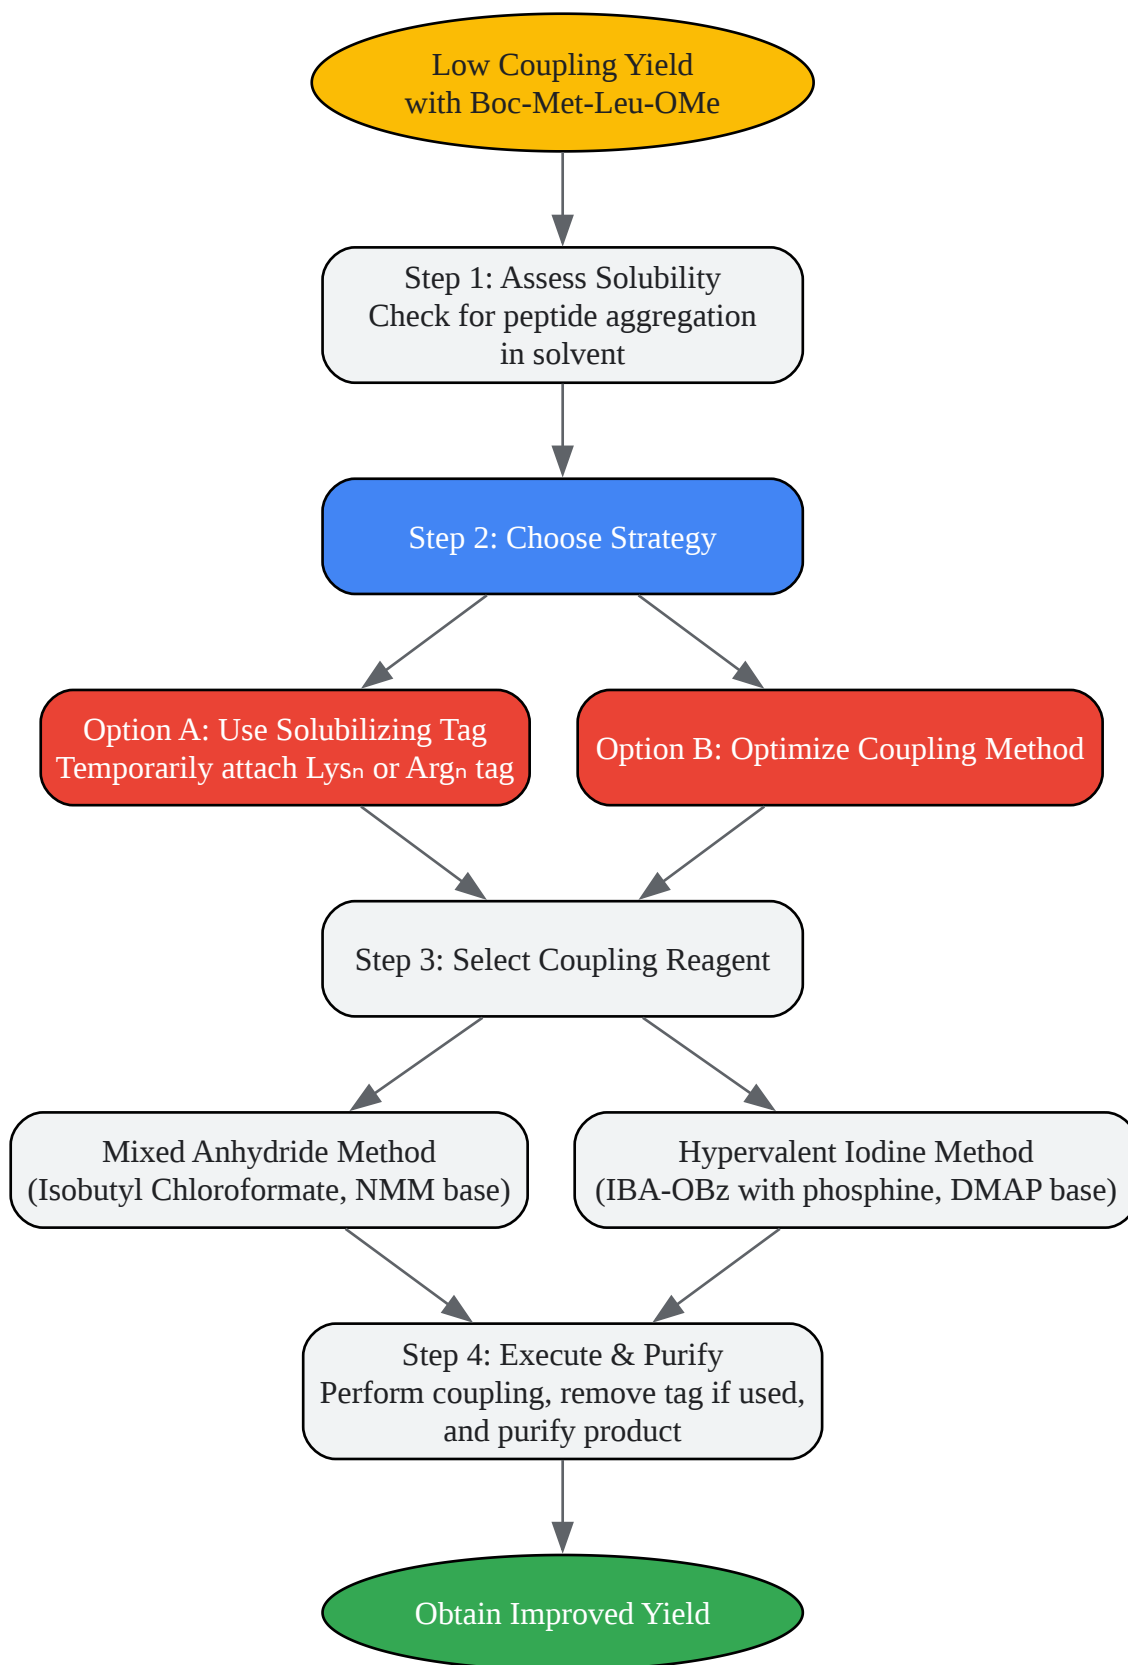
Low Coupling Yield
with Boc-Met-Leu-OMe

Step 1: Assess Solubility
Check for peptide aggregation
in solvent

Step 2: Choose Strategy

Option A: Use Solubilizing Tag
Temporarily attach Lysₙ or Argₙ tag

Option B: Optimize Coupling Method

Step 3: Select Coupling Reagent

Mixed Anhydride Method
(Isobutyl Chloroformate, NMM base)

Hypervalent Iodine Method
(IBA-OBz with phosphine, DMAP base)

Step 4: Execute & Purify
Perform coupling, remove tag if used,
and purify product

Obtain Improved Yield